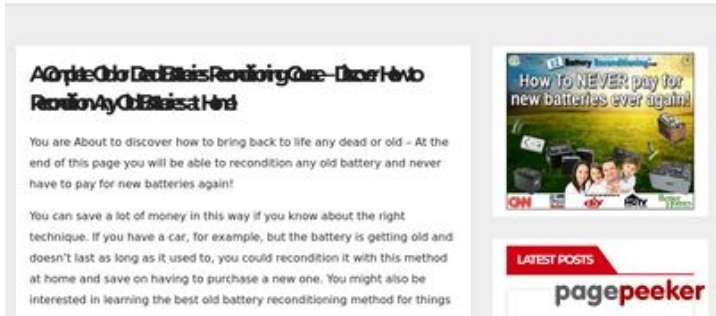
A Complete Guide On Dead Batteries Reconditioning Course – Discover How to Recondition Any Old Batteries at Home!

You are About to discover how to bring back to life any dead or old – At the end of this page you will be able to recondition any old battery and never have to pay for new batteries again!

You can save a lot of money in this way if you know about the right technique. If you have a car, for example, but the battery is getting old and doesn't last as long as it used to, you could recondition it with this method at home and save on having to purchase a new one. You might also be interested in learning the best old battery reconditioning method for things

EZ Battery Reconditioning

How To NEVER pay for new batteries ever again!

CNN

LATEST POSTS

pagepeeker